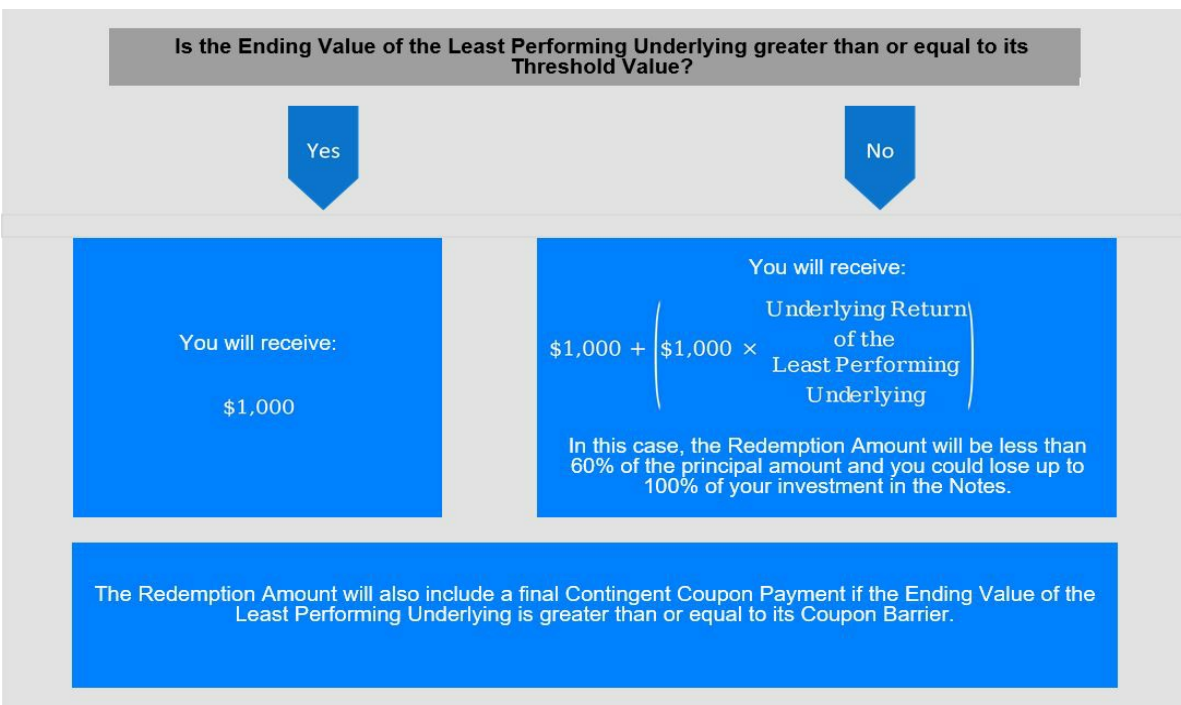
Is the Ending Value of the Least Performing Underlying greater than or equal to its Threshold Value?

Yes

No

You will receive:

$1,000

You will receive:

$\$1{,}000 + \left(\$1{,}000 \times \begin{matrix}\text{Underlying Return} \\ \text{of the} \\ \text{Least Performing} \\ \text{Underlying}\end{matrix}\right)$

In this case, the Redemption Amount will be less than 60% of the principal amount and you could lose up to 100% of your investment in the Notes.

The Redemption Amount will also include a final Contingent Coupon Payment if the Ending Value of the Least Performing Underlying is greater than or equal to its Coupon Barrier.